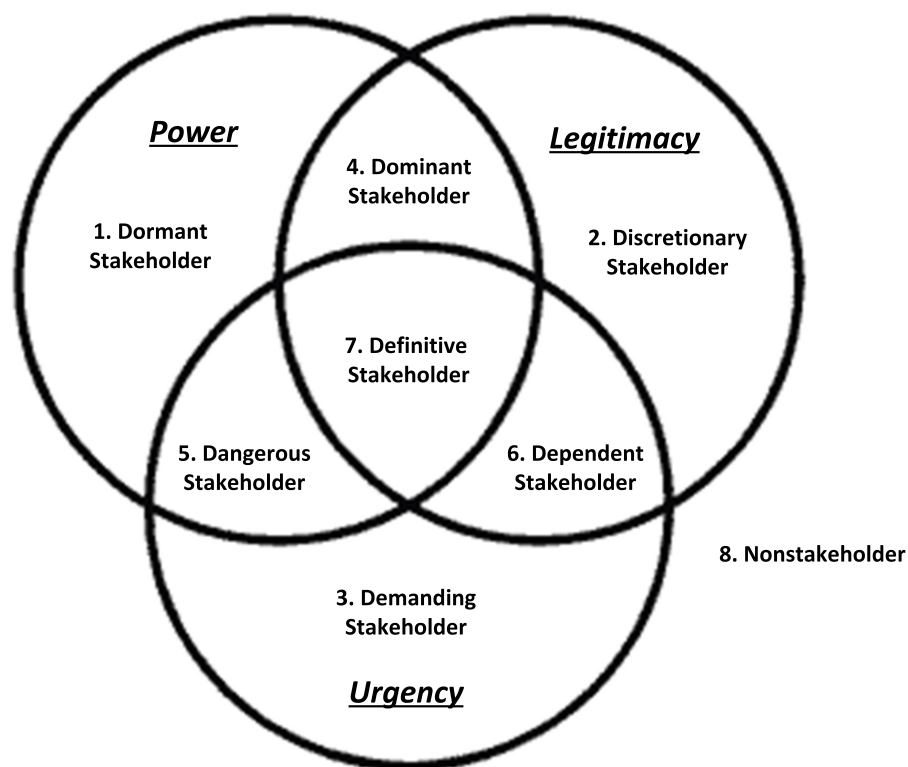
Power

Legitimacy

4. Dominant Stakeholder

1. Dormant Stakeholder

2. Discretionary Stakeholder

7. Definitive Stakeholder

5. Dangerous Stakeholder

6. Dependent Stakeholder

8. Nonstakeholder

3. Demanding Stakeholder

Urgency